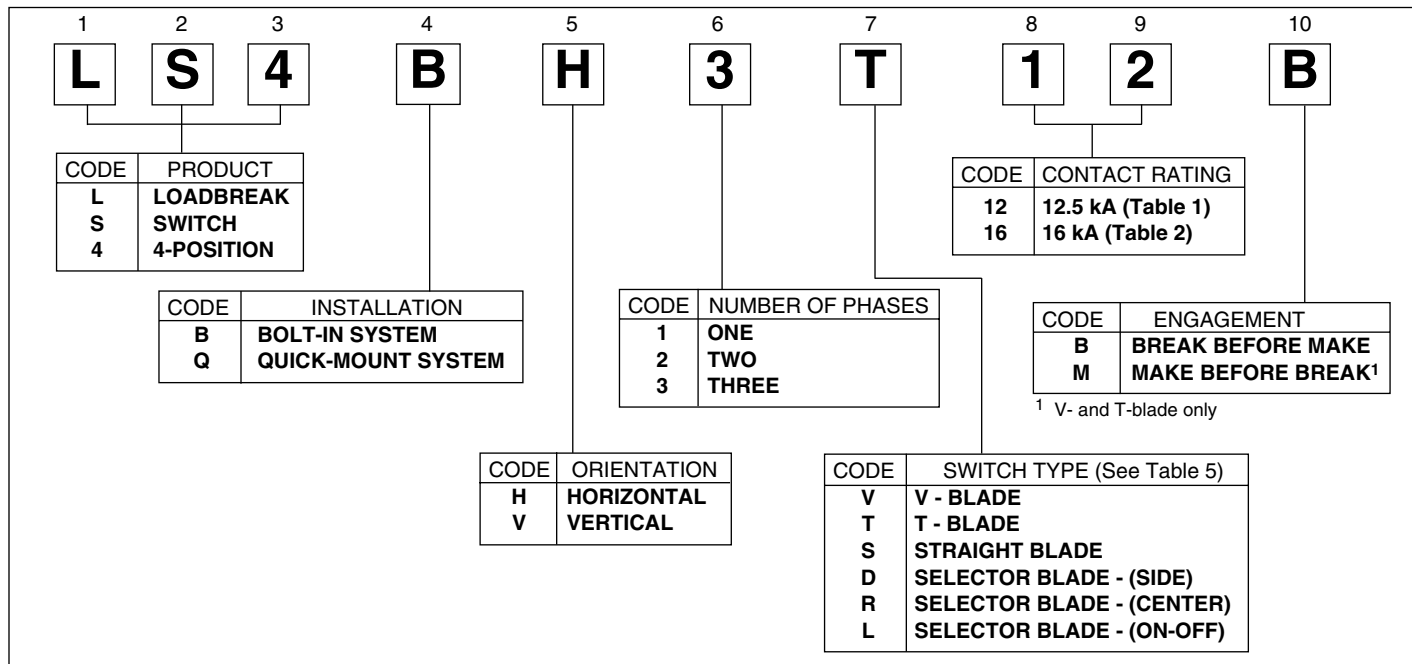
1 2 3 4 5 6 7 8 9 10

L S 4 B H 3 T 1 2 B

| CODE | PRODUCT |
|---|---|
| L | LOADBREAK |
| S | SWITCH |
| 4 | 4-POSITION |

| CODE | CONTACT RATING |
|---|---|
| 12 | 12.5 kA (Table 1) |
| 16 | 16 kA (Table 2) |

| CODE | INSTALLATION |
|---|---|
| B | BOLT-IN SYSTEM |
| Q | QUICK-MOUNT SYSTEM |

| CODE | NUMBER OF PHASES |
|---|---|
| 1 | ONE |
| 2 | TWO |
| 3 | THREE |

| CODE | ENGAGEMENT |
|---|---|
| B | BREAK BEFORE MAKE |
| M | MAKE BEFORE BREAK$^1$ |

$^1$ V- and T-blade only

| CODE | ORIENTATION |
|---|---|
| H | HORIZONTAL |
| V | VERTICAL |

| CODE | SWITCH TYPE (See Table 5) |
|---|---|
| V | V - BLADE |
| T | T - BLADE |
| S | STRAIGHT BLADE |
| D | SELECTOR BLADE - (SIDE) |
| R | SELECTOR BLADE - (CENTER) |
| L | SELECTOR BLADE - (ON-OFF) |